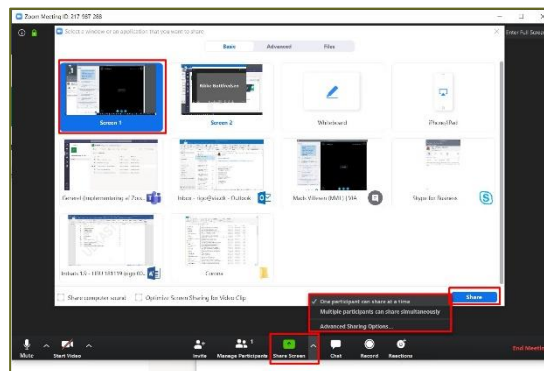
Zoom Meeting ID: 217 587 288

Select a window or an application that you want to share

Basic Advanced Files

Enter Full Screen

Screen 1

Screen 2

Whiteboard

iPhone/iPad

General (Implementation) of 7ste...

Inbox - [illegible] - Outlook

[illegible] (MMI) | 104...

Skype for Business

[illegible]

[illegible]

Share computer sound

Optimize Screen Sharing for Video Clip

✓ One participant can share at a time

Multiple participants can share simultaneously

Advanced Sharing Options...

Share

Mute

Start Video

Invite

Manage Participants

Share Screen

Chat

Record

Reactions

End Meeting